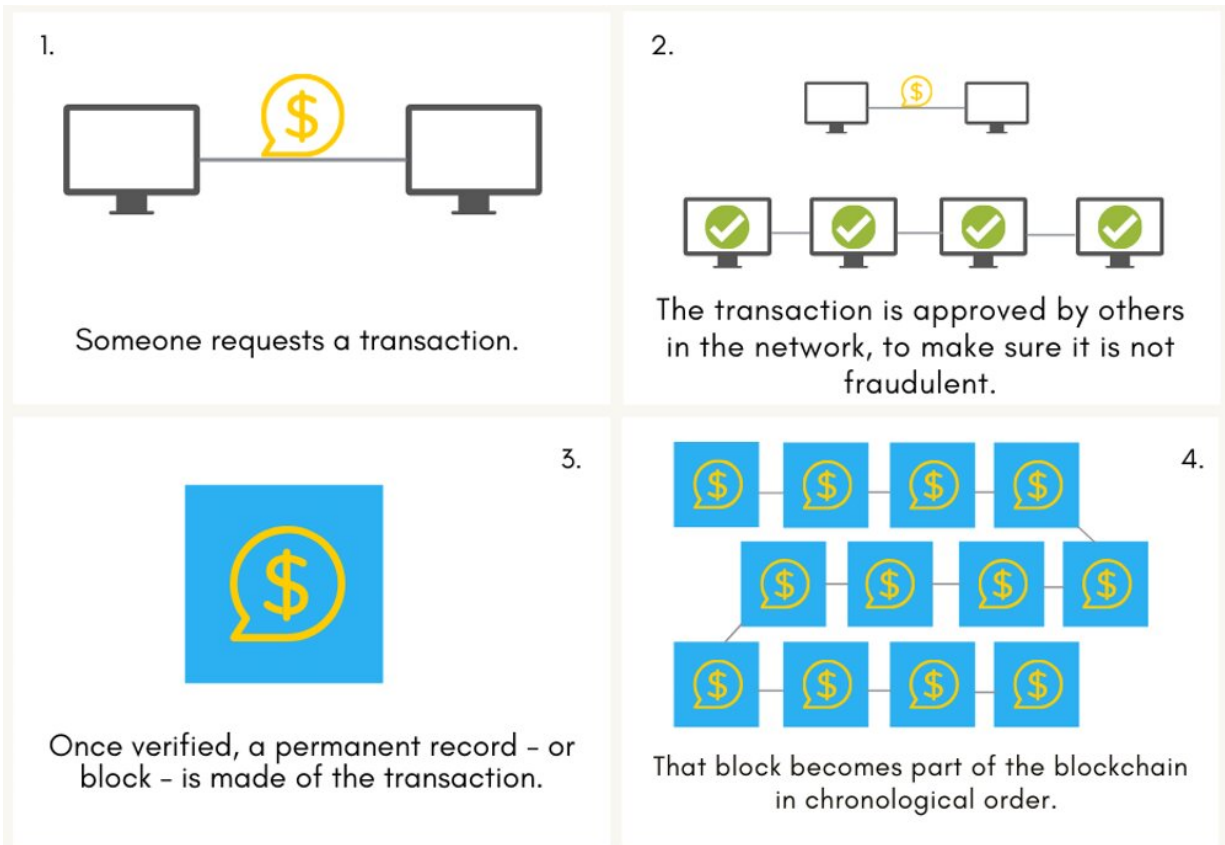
1.

$

Someone requests a transaction.

2.

$

The transaction is approved by others in the network, to make sure it is not fraudulent.

3.

$

Once verified, a permanent record - or block - is made of the transaction.

4.

$ $ $ $
$ $ $ $
$ $ $ $

That block becomes part of the blockchain in chronological order.